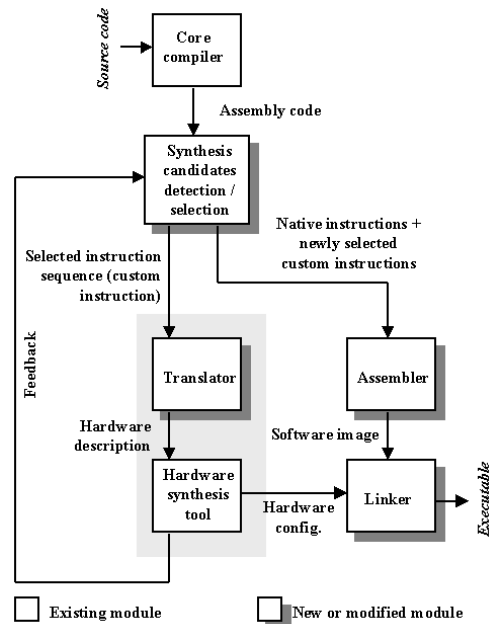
Source code

Core compiler

Assembly code

Synthesis candidates detection / selection

Native instructions + newly selected custom instructions

Selected instruction sequence (custom instruction)

Feedback

Translator

Assembler

Hardware description

Software image

Hardware synthesis tool

Hardware config.

Linker

Executable

Existing module

New or modified module